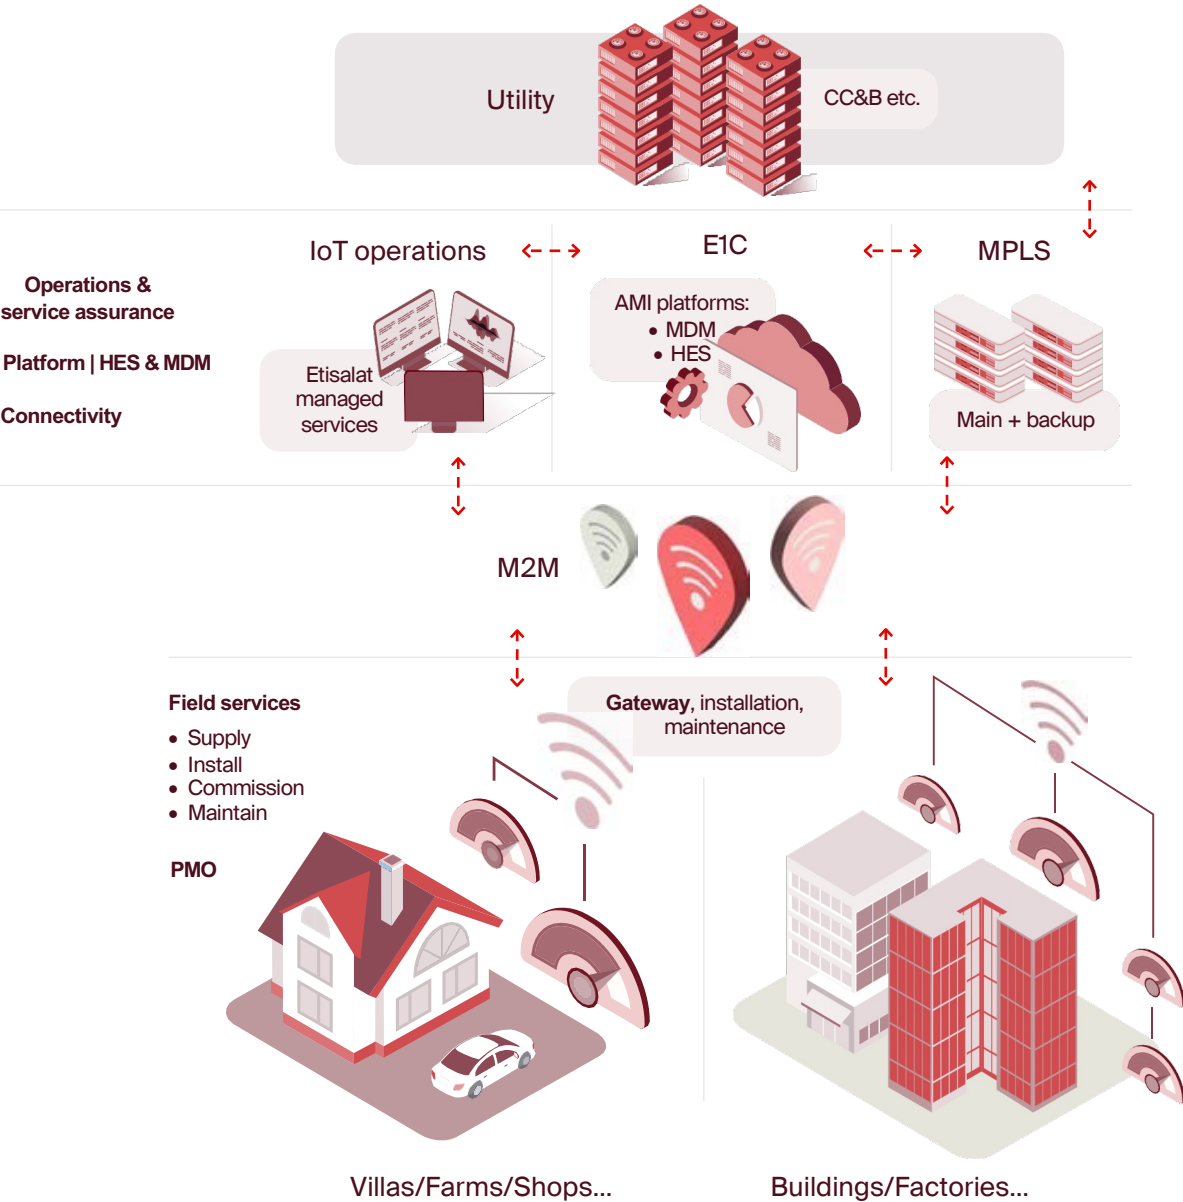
Utility

CC&B etc.

Operations & service assurance

Platform | HES & MDM

Connectivity

IoT operations

Etisalat managed services

E1C

AMI platforms:
• MDM
• HES

MPLS

Main + backup

M2M

Field services
• Supply
• Install
• Commission
• Maintain

PMO

Gateway, installation, maintenance

Villas/Farms/Shops...

Buildings/Factories...